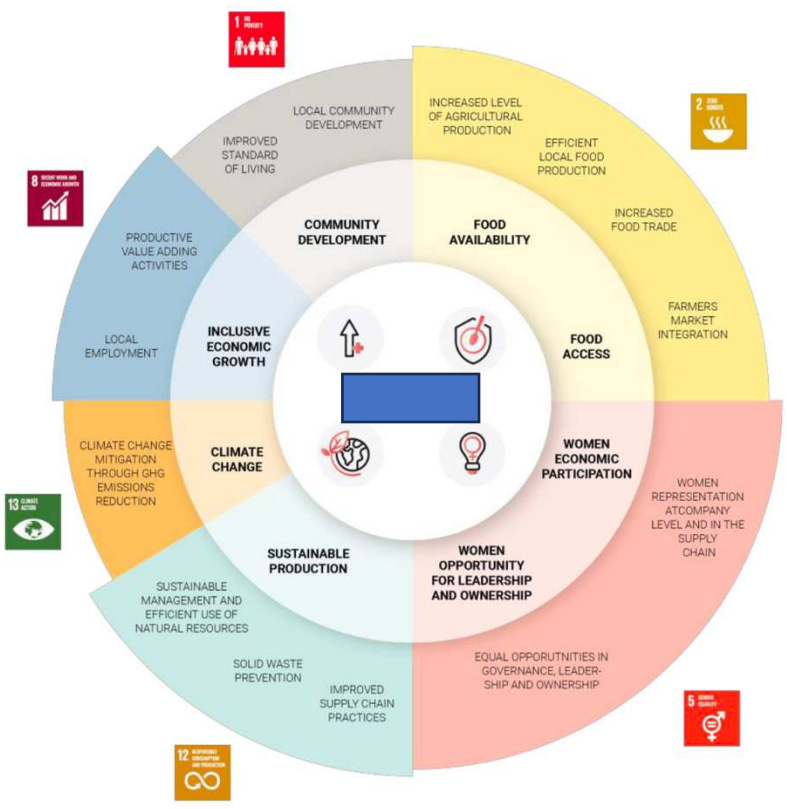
1 NO POVERTY

LOCAL COMMUNITY DEVELOPMENT

IMPROVED STANDARD OF LIVING

INCREASED LEVEL OF AGRICULTURAL PRODUCTION

EFFICIENT LOCAL FOOD PRODUCTION

INCREASED FOOD TRADE

FARMERS MARKET INTEGRATION

2 ZERO HUNGER

8 DECENT WORK AND ECONOMIC GROWTH

PRODUCTIVE VALUE ADDING ACTIVITIES

LOCAL EMPLOYMENT

COMMUNITY DEVELOPMENT

FOOD AVAILABILITY

INCLUSIVE ECONOMIC GROWTH

FOOD ACCESS

CLIMATE CHANGE MITIGATION THROUGH GHG EMISSIONS REDUCTION

CLIMATE CHANGE

WOMEN ECONOMIC PARTICIPATION

WOMEN REPRESENTATION ATCOMPANY LEVEL AND IN THE SUPPLY CHAIN

13 CLIMATE ACTION

SUSTAINABLE PRODUCTION

WOMEN OPPORTUNITY FOR LEADERSHIP AND OWNERSHIP

SUSTAINABLE MANAGEMENT AND EFFICIENT USE OF NATURAL RESOURCES

SOLID WASTE PREVENTION

IMPROVED SUPPLY CHAIN PRACTICES

EQUAL OPPORUTNITIES IN GOVERNANCE, LEADERSHIP AND OWNERSHIP

5 GENDER EQUALITY

12 RESPONSIBLE CONSUMPTION AND PRODUCTION